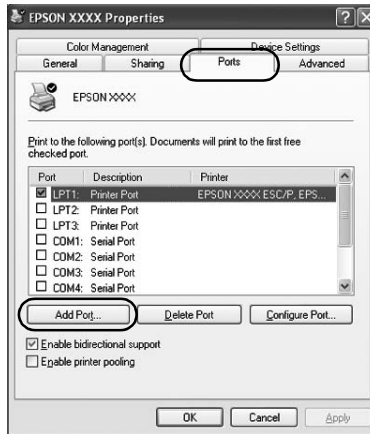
EPSON XXXX Properties

Color Management
Device Settings
General
Sharing
Ports
Advanced

EPSON XXXX

Print to the following port(s). Documents will print to the first free checked port.

| Port | Description | Printer |
|---|---|---|
| ☑ LPT1: | Printer Port | EPSON XXXX ESC/P, EPS... |
| ☐ LPT2: | Printer Port | |
| ☐ LPT3: | Printer Port | |
| ☐ COM1: | Serial Port | |
| ☐ COM2: | Serial Port | |
| ☐ COM3: | Serial Port | |
| ☐ COM4: | Serial Port | |

Add Port...
Delete Port
Configure Port...

☑ Enable bidirectional support
☐ Enable printer pooling

OK
Cancel
Apply